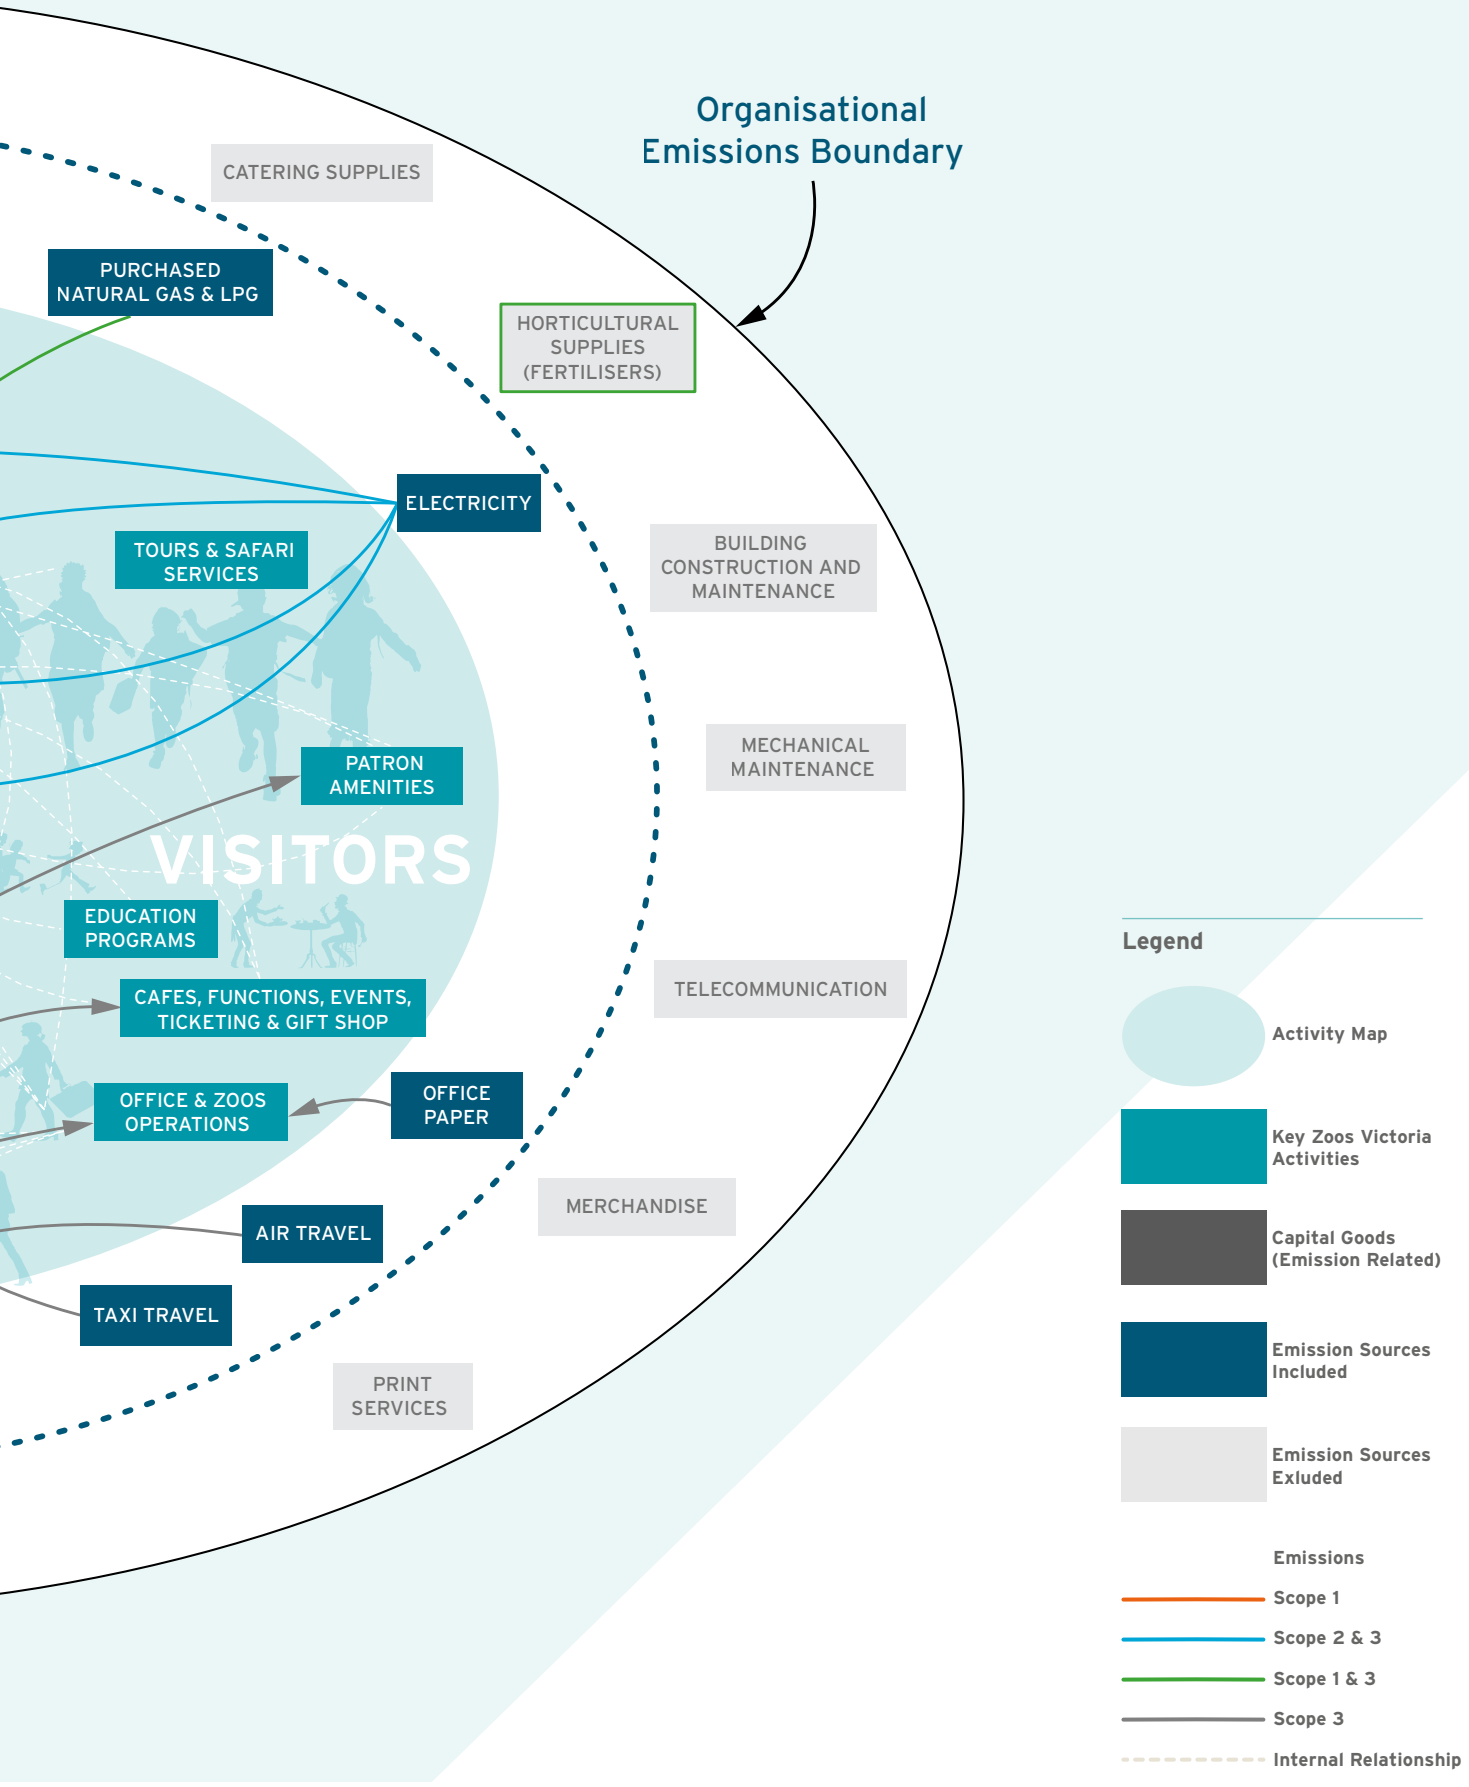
Organisational Emissions Boundary

CATERING SUPPLIES

PURCHASED NATURAL GAS & LPG

HORTICULTURAL SUPPLIES (FERTILISERS)

ELECTRICITY

TOURS & SAFARI SERVICES

BUILDING CONSTRUCTION AND MAINTENANCE

MECHANICAL MAINTENANCE

PATRON AMENITIES

VISITORS

EDUCATION PROGRAMS

TELECOMMUNICATION

CAFES, FUNCTIONS, EVENTS, TICKETING & GIFT SHOP

OFFICE & ZOOS OPERATIONS

OFFICE PAPER

MERCHANDISE

AIR TRAVEL

TAXI TRAVEL

PRINT SERVICES

Legend

Activity Map

Key Zoos Victoria Activities

Capital Goods (Emission Related)

Emission Sources Included

Emission Sources Exluded

Emissions

Scope 1

Scope 2 & 3

Scope 1 & 3

Scope 3

Internal Relationship